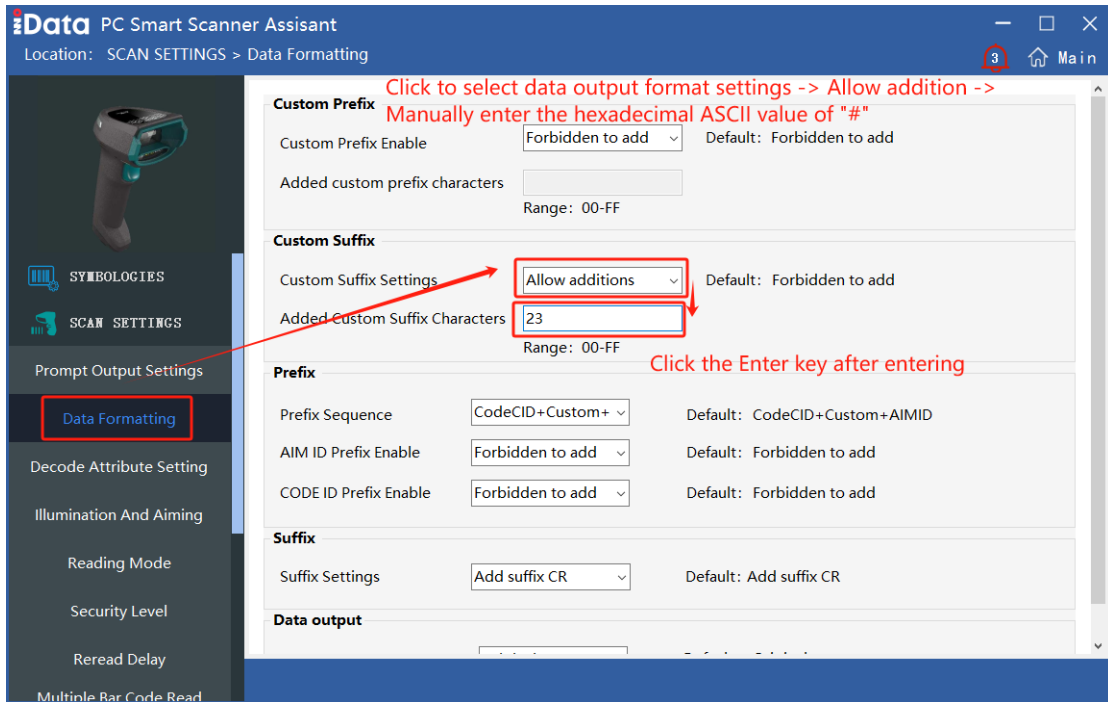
iData PC Smart Scanner Assisant

Location: SCAN SETTINGS > Data Formatting

3 Main

Click to select data output format settings -> Allow addition -> Manually enter the hexadecimal ASCII value of "#"

SYMBOLOGIES

SCAN SETTINGS

Prompt Output Settings

Data Formatting

Decode Attribute Setting

Illumination And Aiming

Reading Mode

Security Level

Reread Delay

Multiple Bar Code Read

Custom Prefix

Custom Prefix Enable | Forbidden to add | Default: Forbidden to add

Added custom prefix characters

Range: 00-FF

Custom Suffix

Custom Suffix Settings | Allow additions | Default: Forbidden to add

Added Custom Suffix Characters | 23

Range: 00-FF

Click the Enter key after entering

Prefix

Prefix Sequence | CodeCID+Custom+ | Default: CodeCID+Custom+AIMID

AIM ID Prefix Enable | Forbidden to add | Default: Forbidden to add

CODE ID Prefix Enable | Forbidden to add | Default: Forbidden to add

Suffix

Suffix Settings | Add suffix CR | Default: Add suffix CR

Data output

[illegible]